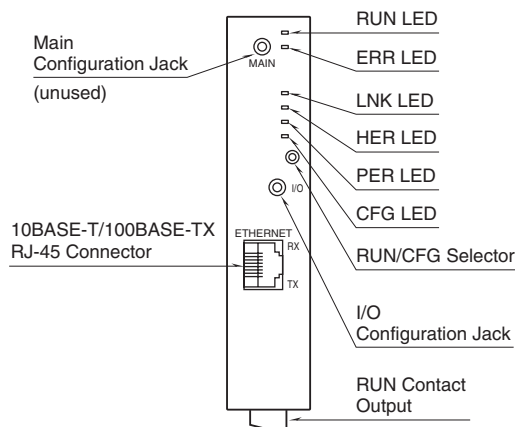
Main
Configuration Jack
(unused)

MAIN

RUN LED

ERR LED

LNK LED

HER LED

PER LED

CFG LED

RUN/CFG Selector

I/O

10BASE-T/100BASE-TX
RJ-45 Connector

ETHERNET
RX
TX

I/O
Configuration Jack

RUN Contact
Output